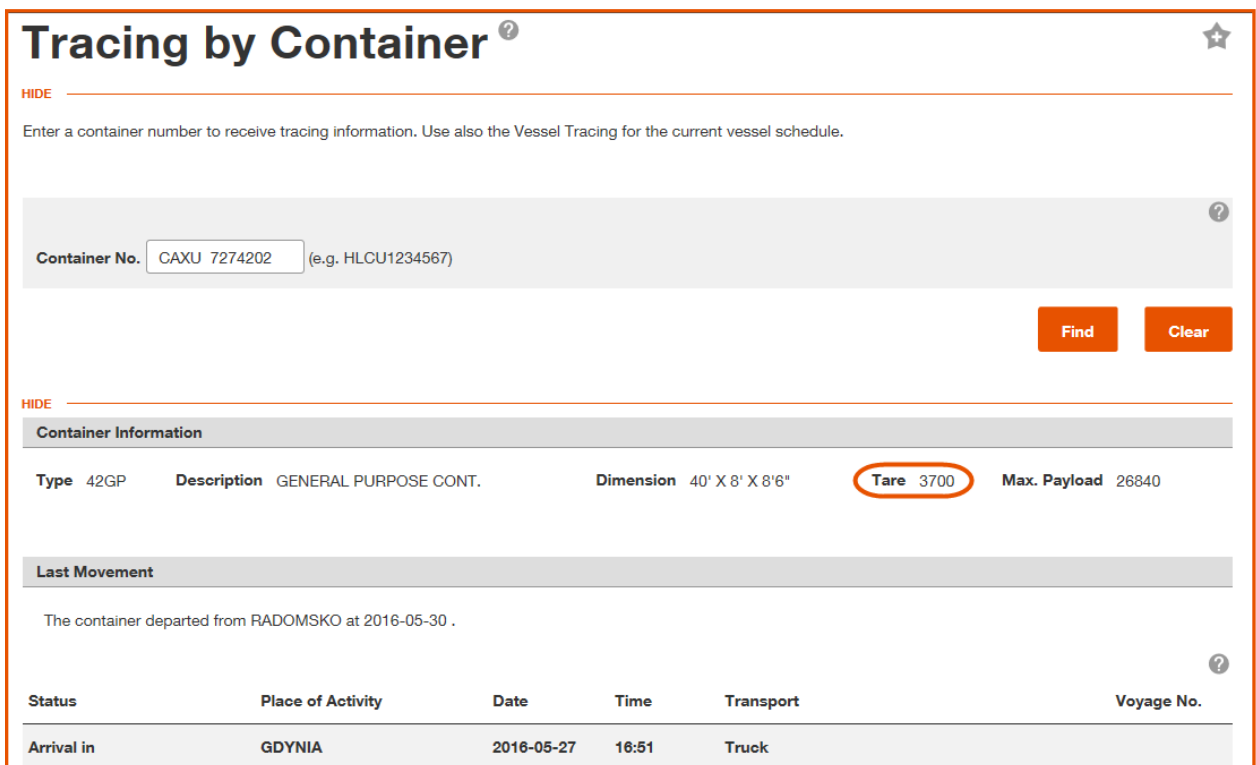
Tracing by Container

HIDE

Enter a container number to receive tracing information. Use also the Vessel Tracing for the current vessel schedule.

Container No. CAXU 7274202 (e.g. HLCU1234567)

Find Clear

HIDE

Container Information

Type 42GP Description GENERAL PURPOSE CONT. Dimension 40' X 8' X 8'6" Tare 3700 Max. Payload 26840

Last Movement

The container departed from RADOMSKO at 2016-05-30 .

| Status | Place of Activity | Date | Time | Transport | Voyage No. |
|---|---|---|---|---|---|
| Arrival in | GDYNIA | 2016-05-27 | 16:51 | Truck | |